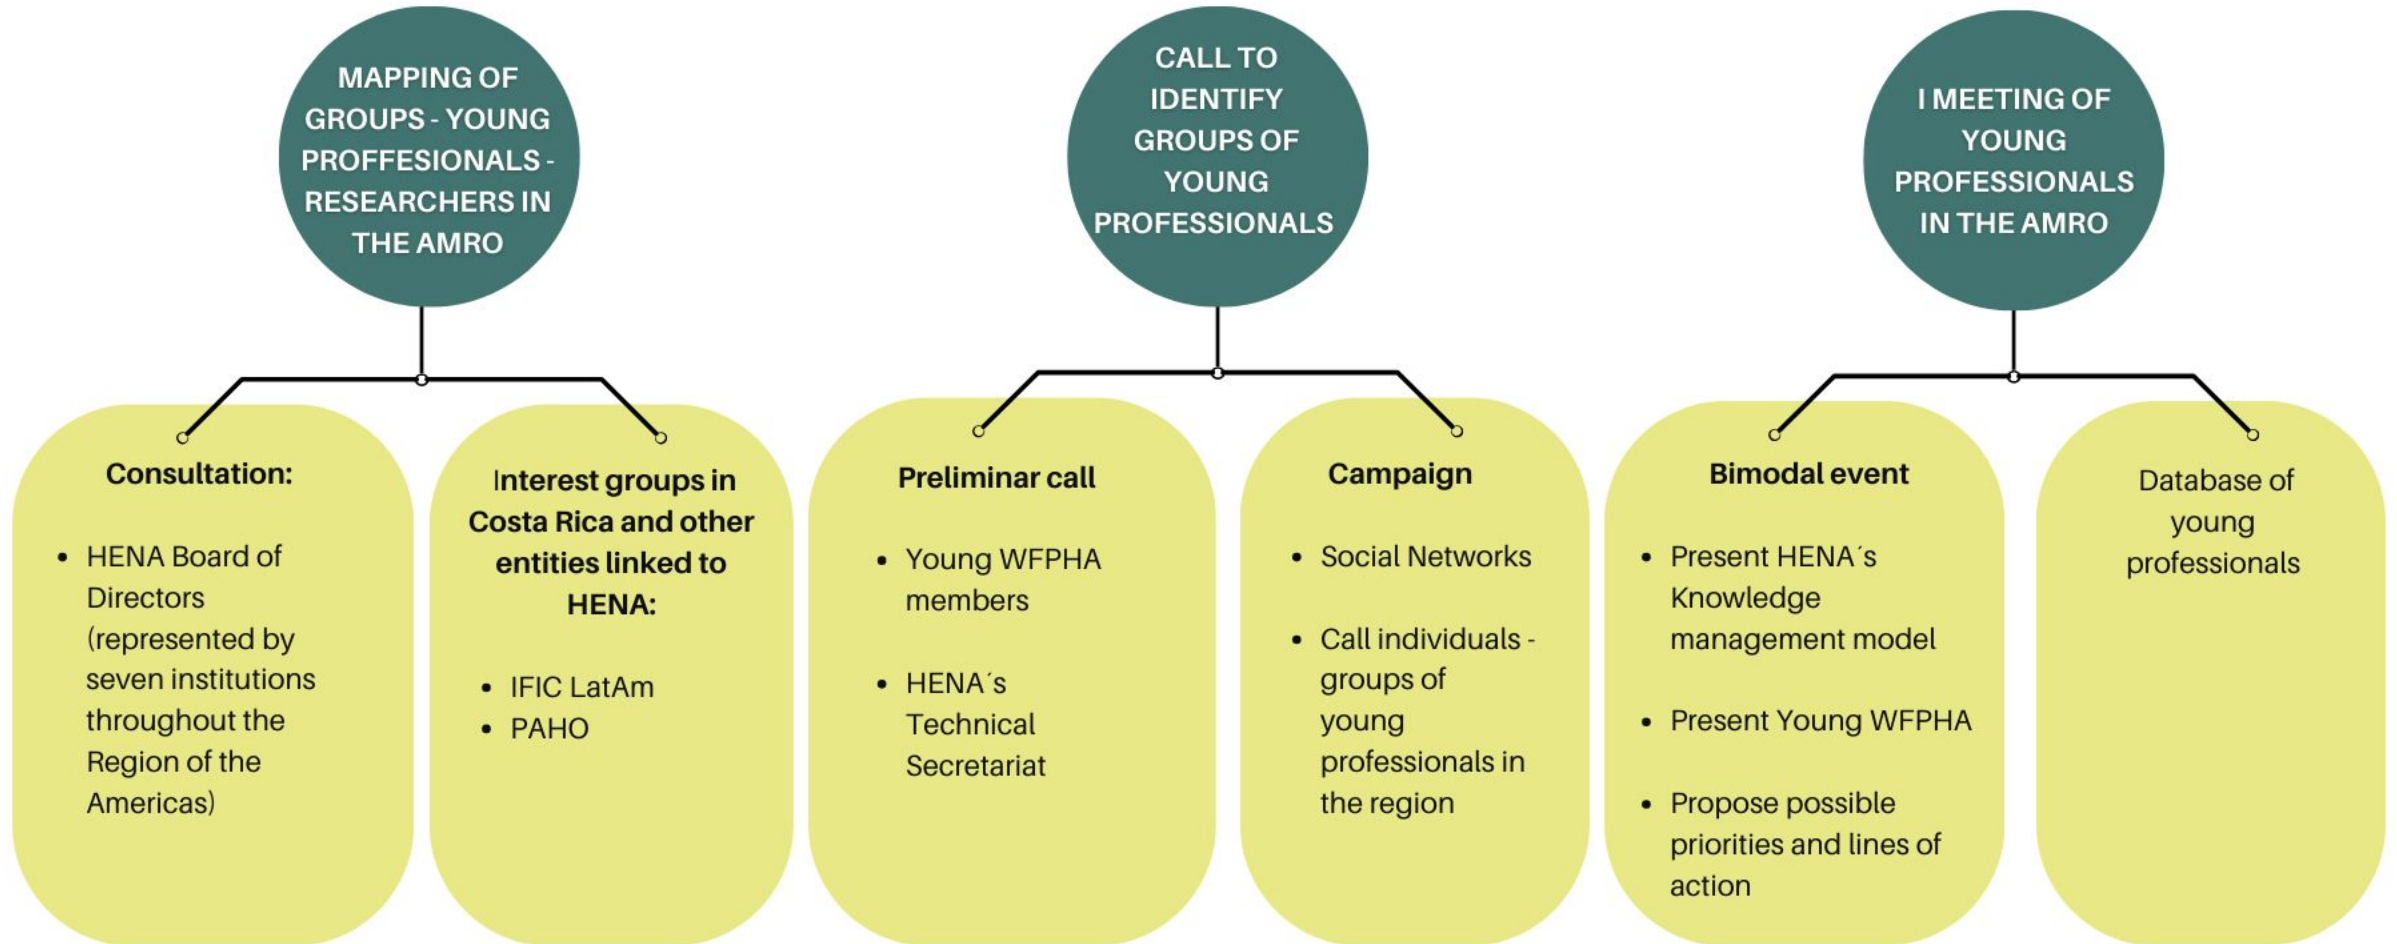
MAPPING OF GROUPS - YOUNG PROFFESIONALS - RESEARCHERS IN THE AMRO

Consultation:

- HENA Board of Directors (represented by seven institutions throughout the Region of the Americas)

Interest groups in Costa Rica and other entities linked to HENA:

- IFIC LatAm
- PAHO

CALL TO IDENTIFY GROUPS OF YOUNG PROFESSIONALS

Preliminar call

- Young WFPHA members
- HENA´s Technical Secretariat

Campaign

- Social Networks
- Call individuals - groups of young professionals in the region

I MEETING OF YOUNG PROFESSIONALS IN THE AMRO

Bimodal event

- Present HENA´s Knowledge management model
- Present Young WFPHA
- Propose possible priorities and lines of action

Database of young professionals